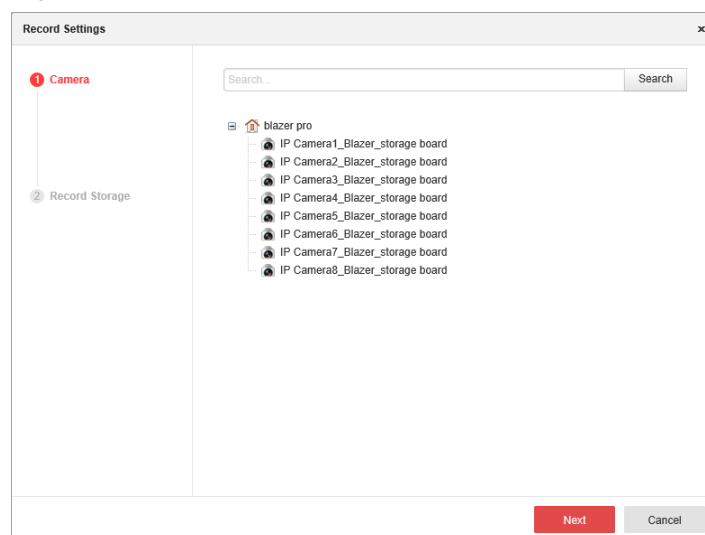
Record Settings

×

1 Camera

2 Record Storage

Search...

Search

blazer pro

IP Camera1_Blazer_storage board

IP Camera2_Blazer_storage board

IP Camera3_Blazer_storage board

IP Camera4_Blazer_storage board

IP Camera5_Blazer_storage board

IP Camera6_Blazer_storage board

IP Camera7_Blazer_storage board

IP Camera8_Blazer_storage board

Next

Cancel